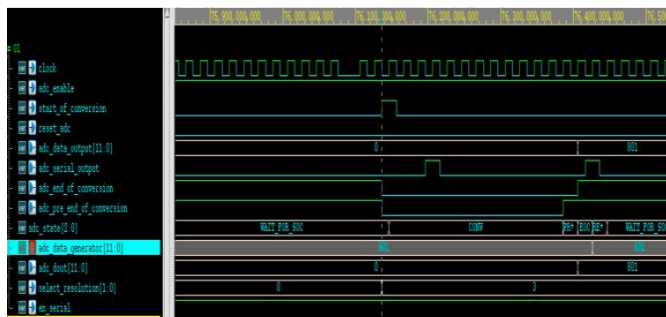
75,900,000,000 76,000,000,000 76,100,000,000 76,200,000,000 76,300,000,000 76,400,000,000

= 01

clock

adc_enable

start_of_conversion

reset_adc

adc_data_output[11:0]

adc_serial_output

adc_end_of_conversion

adc_pre_end_of_conversion

adc_state[2:0]

adc_data_generator[11:0]

adc_dout[11:0]

select_resolution[1:0]

en_serial

0

801

WAIT_FOR_SOC

CONV

PR* EOC RE*

WAIT_FOR_SO

801

801

0

801

0

3